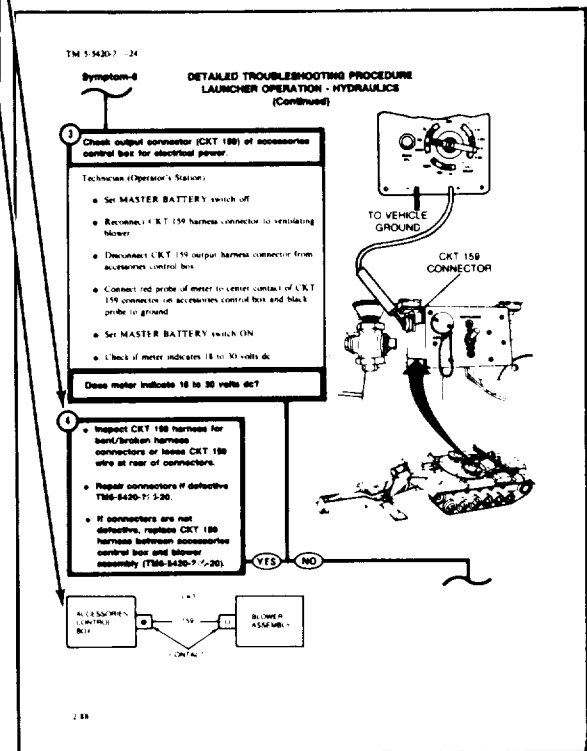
TM 5-5420-2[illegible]-24

Symptom-8

DETAILED TROUBLESHOOTING PROCEDURE
LAUNCHER OPERATION - HYDRAULICS
(Continued)

3

Check output connector (CKT 159) of accessories control box for electrical power.

Technician (Operator's Station)

• Set MASTER BATTERY switch off

• Reconnect CKT 159 harness connector to ventilating blower

• Disconnect CKT 159 output harness connector from accessories control box

• Connect red probe of meter to center contact of CKT 159 connector on accessories control box and black probe to ground

• Set MASTER BATTERY switch ON

• Check if meter indicates 18 to 30 volts dc

Does meter indicate 18 to 30 volts dc?

4

• Inspect CKT 159 harness for bent/broken harness connectors or loose CKT 159 wire at rear of connectors.

• Repair connectors if defective TM5-5420-2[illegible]-20.

• If connectors are not defective, replace CKT 159 harness between accessories control box and blower assembly (TM5-5420-2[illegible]-20).

YES

NO

TO VEHICLE GROUND

CKT 159 CONNECTOR

ACCESSORIES CONTROL BOX

CKT

159

BLOWER ASSEMBLY

CONTACT

2-88